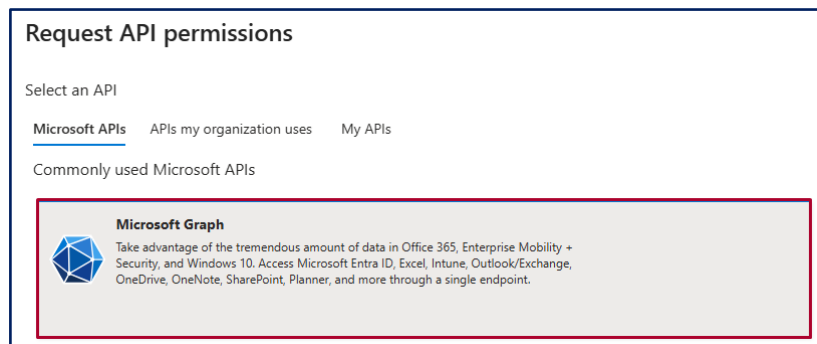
Request API permissions

Select an API

Microsoft APIs APIs my organization uses My APIs

Commonly used Microsoft APIs

Microsoft Graph

Take advantage of the tremendous amount of data in Office 365, Enterprise Mobility + Security, and Windows 10. Access Microsoft Entra ID, Excel, Intune, Outlook/Exchange, OneDrive, OneNote, SharePoint, Planner, and more through a single endpoint.